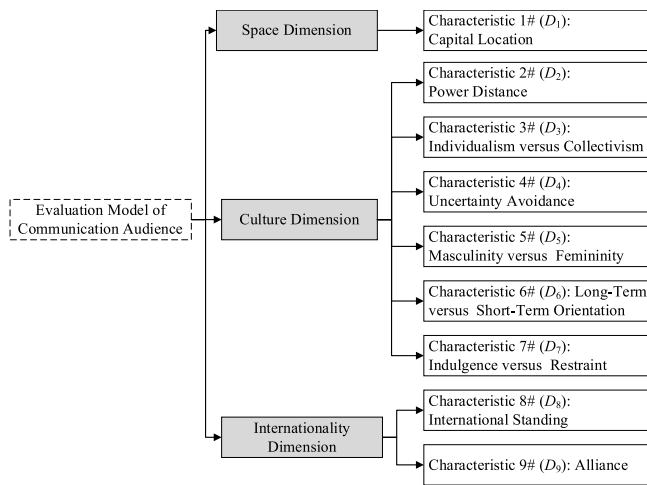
Evaluation Model of Communication Audience

Space Dimension

Characteristic 1# ($D_1$): Capital Location

Culture Dimension

Characteristic 2# ($D_2$): Power Distance

Characteristic 3# ($D_3$): Individualism versus Collectivism

Characteristic 4# ($D_4$): Uncertainty Avoidance

Characteristic 5# ($D_5$): Masculinity versus Femininity

Characteristic 6# ($D_6$): Long-Term versus Short-Term Orientation

Characteristic 7# ($D_7$): Indulgence versus Restraint

Internationality Dimension

Characteristic 8# ($D_8$): International Standing

Characteristic 9# ($D_9$): Alliance